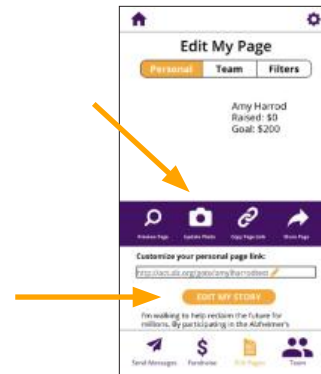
Edit My Page

Personal | Team | Filters

Amy Harrod
Raised: $0
Goal: $200

Preview Page | Update Photo | Copy Page Link | Share Page

Customize your personal page link:

http://act.alz.org/goto/amyharrod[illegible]

EDIT MY STORY

I'm walking to help reclaim the future for millions. By participating in the Alzheimer's

Send Messages | Fundraise | Edit Pages | Team